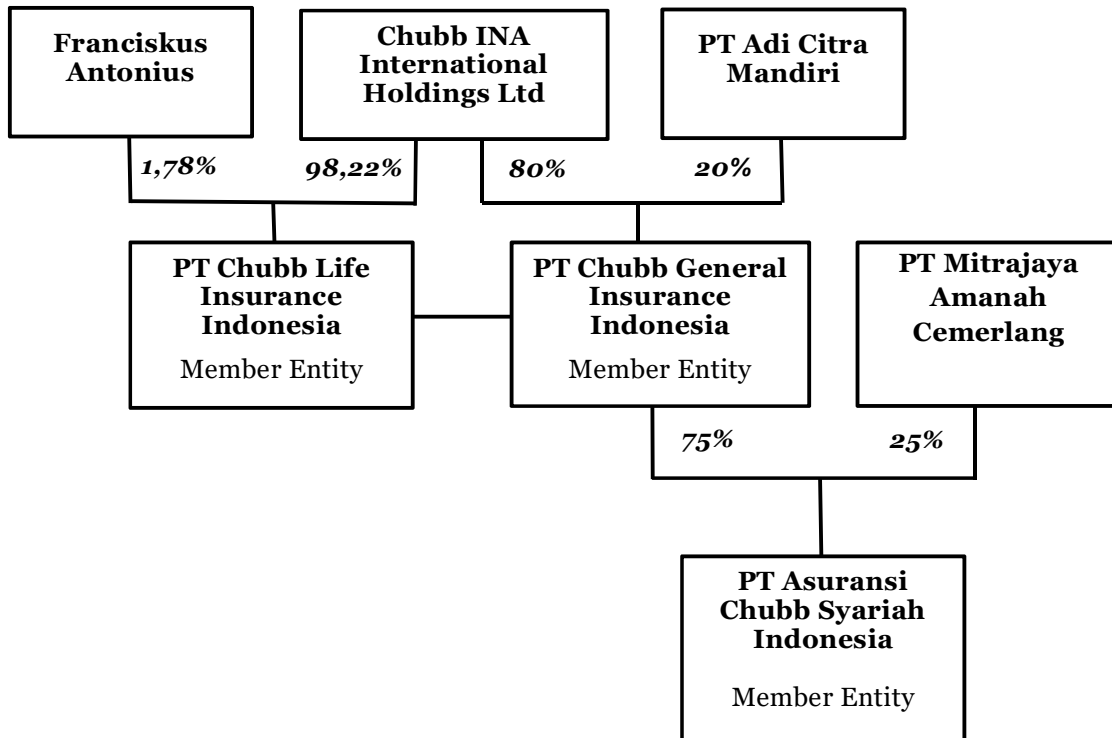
Franciskus Antonius

Chubb INA International Holdings Ltd

PT Adi Citra Mandiri

1,78%

98,22%

80%

20%

PT Chubb Life Insurance Indonesia

Member Entity

PT Chubb General Insurance Indonesia

Member Entity

PT Mitrajaya Amanah Cemerlang

75%

25%

PT Asuransi Chubb Syariah Indonesia

Member Entity